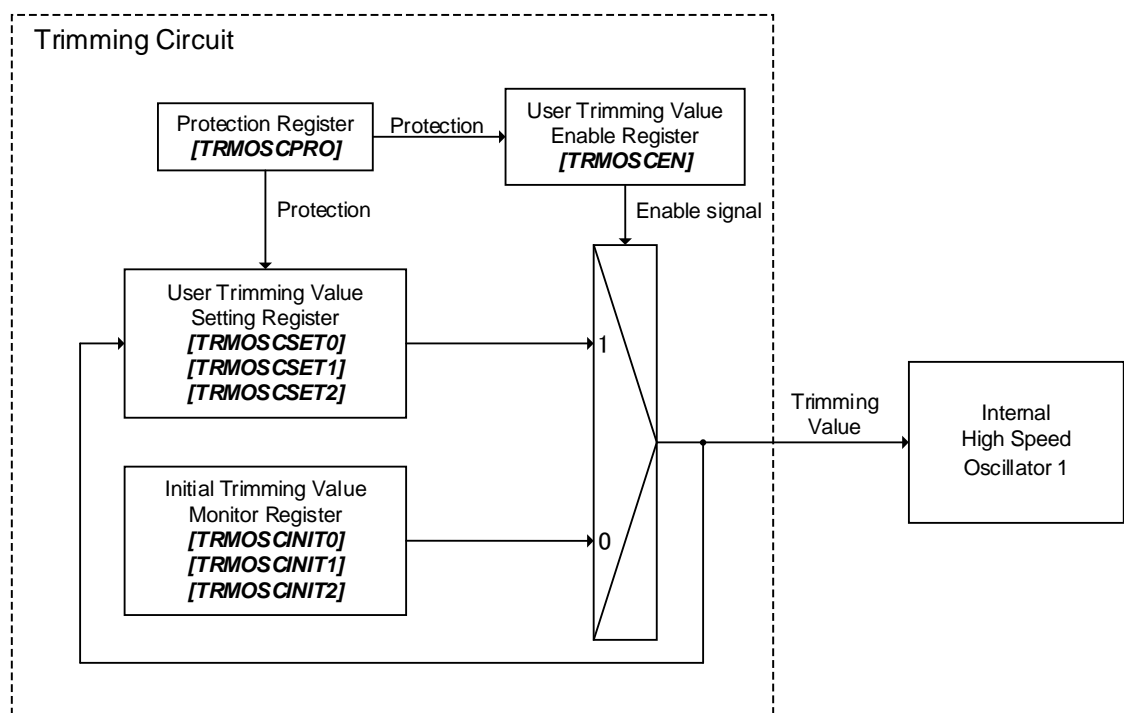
Trimming Circuit

Protection Register
[TRMOSCPRO]

Protection

User Trimming Value
Enable Register
[TRMOSCEN]

Protection

Enable signal

User Trimming Value
Setting Register
[TRMOSCSET0]
[TRMOSCSET1]
[TRMOSCSET2]

1

Trimming
Value

Internal
High Speed
Oscillator 1

Initial Trimming Value
Monitor Register
[TRMOSCINIT0]
[TRMOSCINIT1]
[TRMOSCINIT2]

0